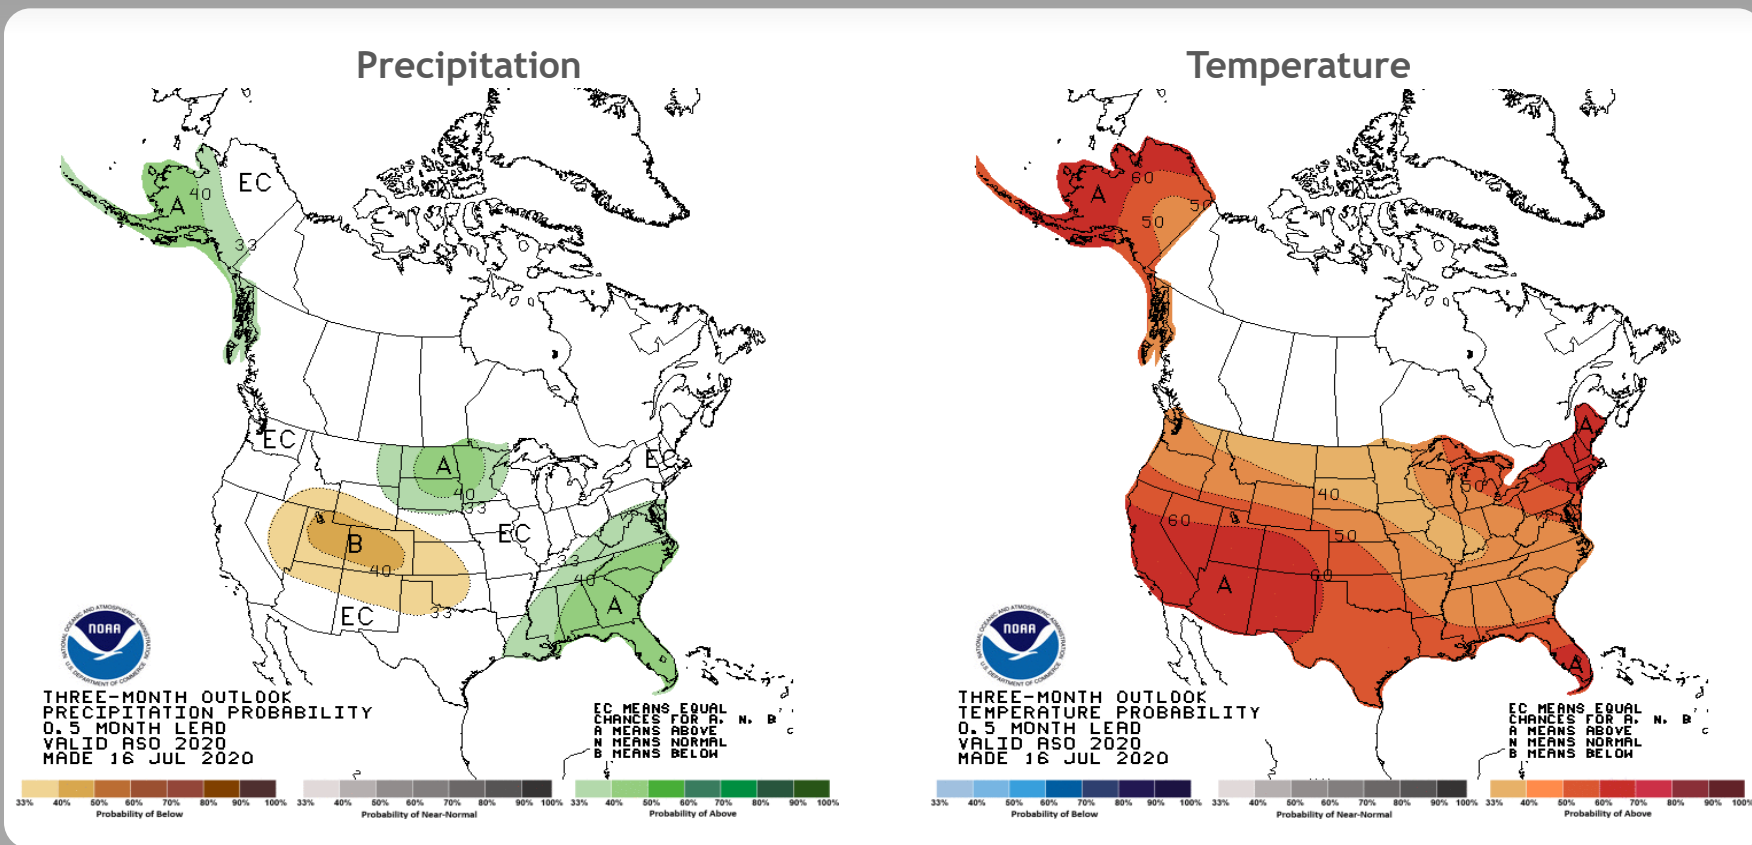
Precipitation

A
40
EC
33
EC
A
40
33
EC
EC
B
40
EC
33
A
40
33

NOAA
NATIONAL OCEANIC AND ATMOSPHERIC ADMINISTRATION
U.S. DEPARTMENT OF COMMERCE

THREE-MONTH OUTLOOK
PRECIPITATION PROBABILITY
0.5 MONTH LEAD
VALID ASO 2020
MADE 16 JUL 2020

EC MEANS EQUAL CHANCES FOR A, N, B
A MEANS ABOVE
N MEANS NORMAL
B MEANS BELOW

33% 40% 50% 60% 70% 80% 90% 100%
Probability of Below
33% 40% 50% 60% 70% 80% 90% 100%
Probability of Near-Normal
33% 40% 50% 60% 70% 80% 90% 100%
Probability of Above

Temperature

A
60
50
50
A
40
50
60
50
60
A
A

NOAA
NATIONAL OCEANIC AND ATMOSPHERIC ADMINISTRATION
U.S. DEPARTMENT OF COMMERCE

THREE-MONTH OUTLOOK
TEMPERATURE PROBABILITY
0.5 MONTH LEAD
VALID ASO 2020
MADE 16 JUL 2020

EC MEANS EQUAL CHANCES FOR A, N, B
A MEANS ABOVE
N MEANS NORMAL
B MEANS BELOW

33% 40% 50% 60% 70% 80% 90% 100%
Probability of Below
33% 40% 50% 60% 70% 80% 90% 100%
Probability of Near-Normal
33% 40% 50% 60% 70% 80% 90% 100%
Probability of Above